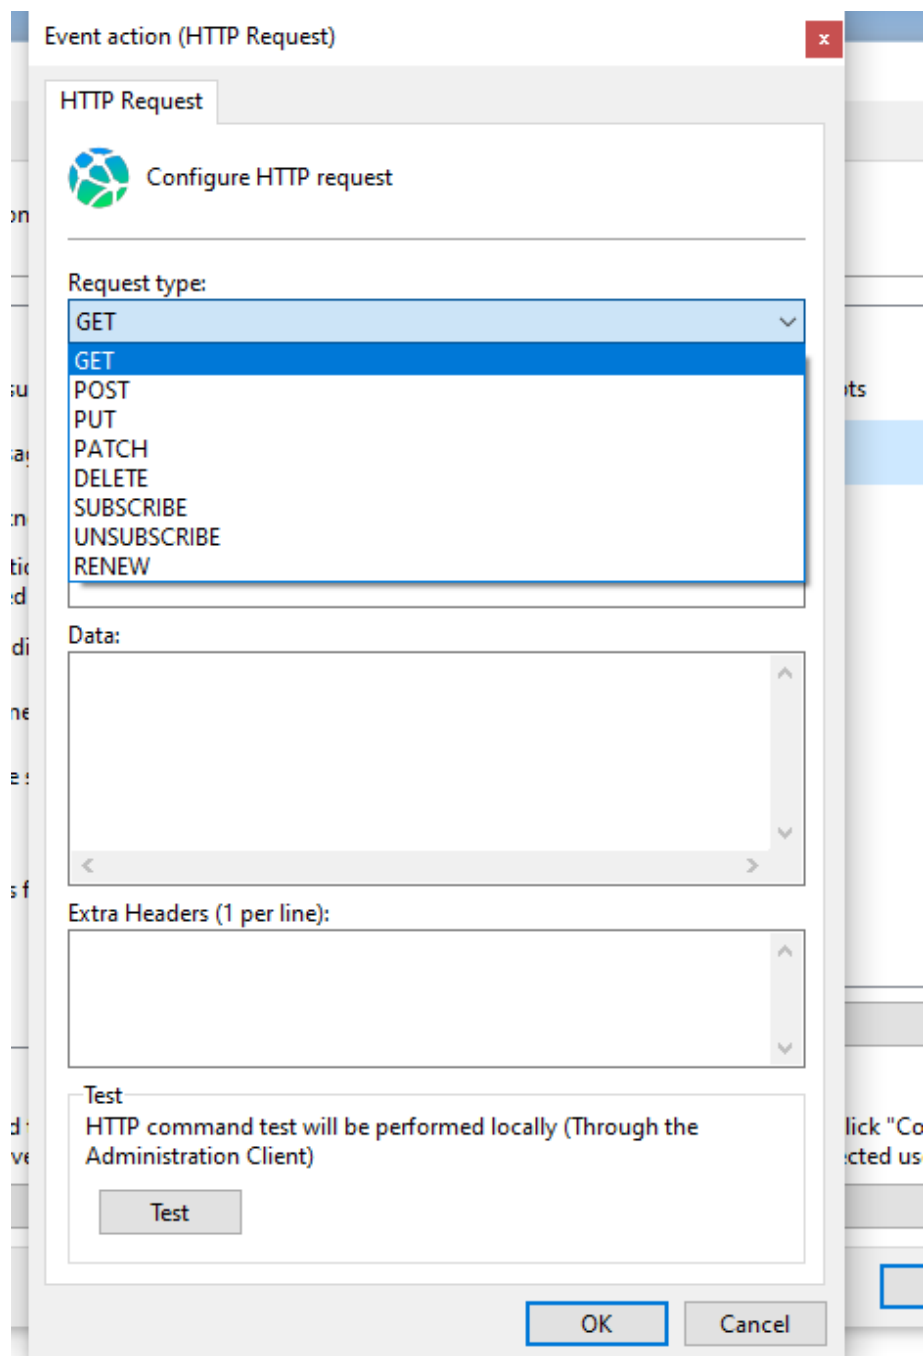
Event action (HTTP Request)

×

HTTP Request

Configure HTTP request

Request type:

GET

GET
POST
PUT
PATCH
DELETE
SUBSCRIBE
UNSUBSCRIBE
RENEW

Data:

Extra Headers (1 per line):

Test

HTTP command test will be performed locally (Through the Administration Client)

Test

OK

Cancel